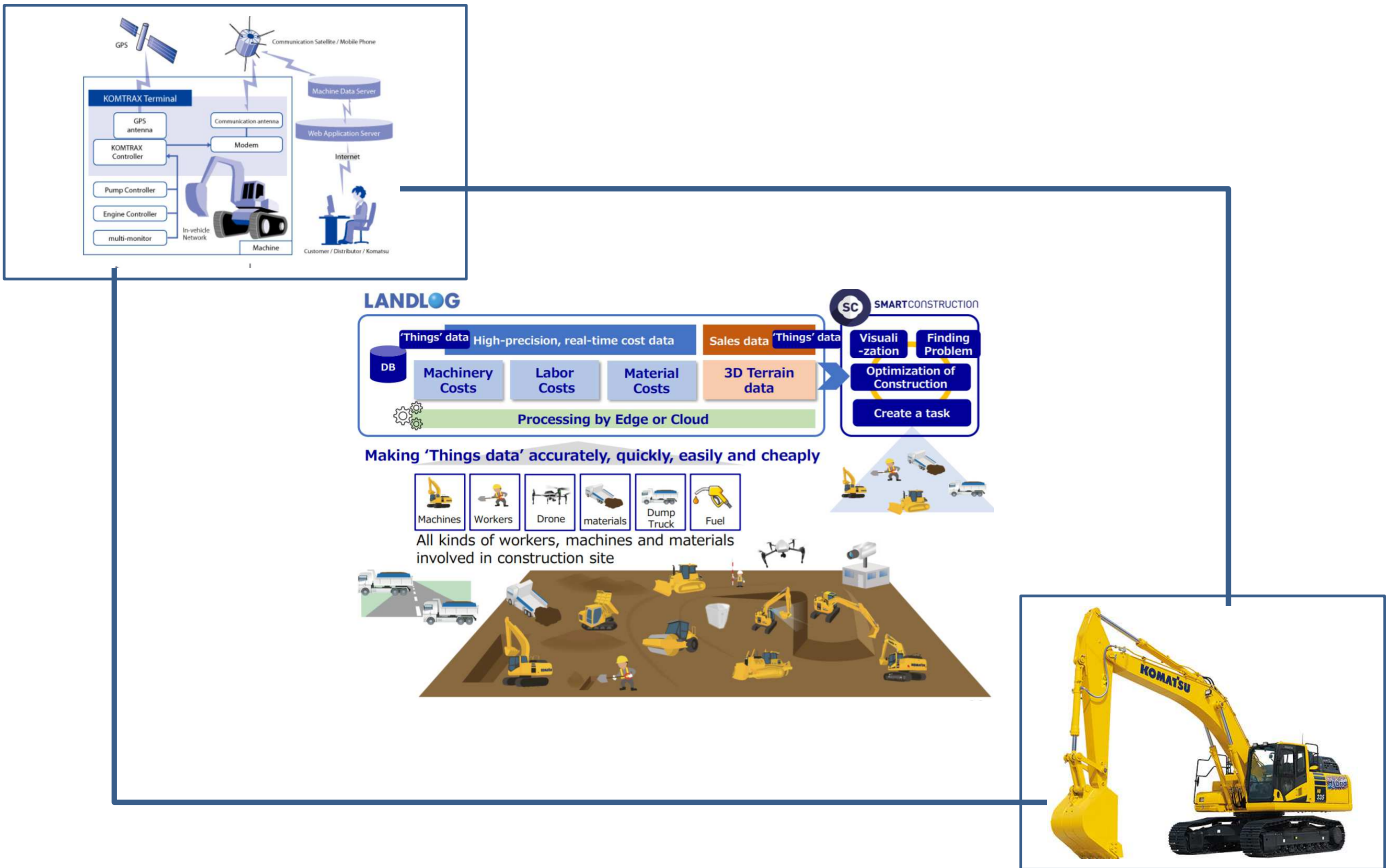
GPS

Communication Satellite / Mobile Phone

Machine Data Server

Web Application Server

Internet

KOMTRAX Terminal

GPS antenna

Communication antenna

KOMTRAX Controller

Modem

Pump Controller

Engine Controller

multi-monitor

In-vehicle Network

Machine

Customer / Distributor / Komatsu

1

LANDLOG

SC SMARTCONSTRUCTION

'Things' data

High-precision, real-time cost data

Sales data

'Things' data

DB

Machinery Costs

Labor Costs

Material Costs

3D Terrain data

Processing by Edge or Cloud

Visuali -zation

Finding Problem

Optimization of Construction

Create a task

Making 'Things data' accurately, quickly, easily and cheaply

Machines

Workers

Drone

materials

Dump Truck

Fuel

All kinds of workers, machines and materials involved in construction site

KOMATSU